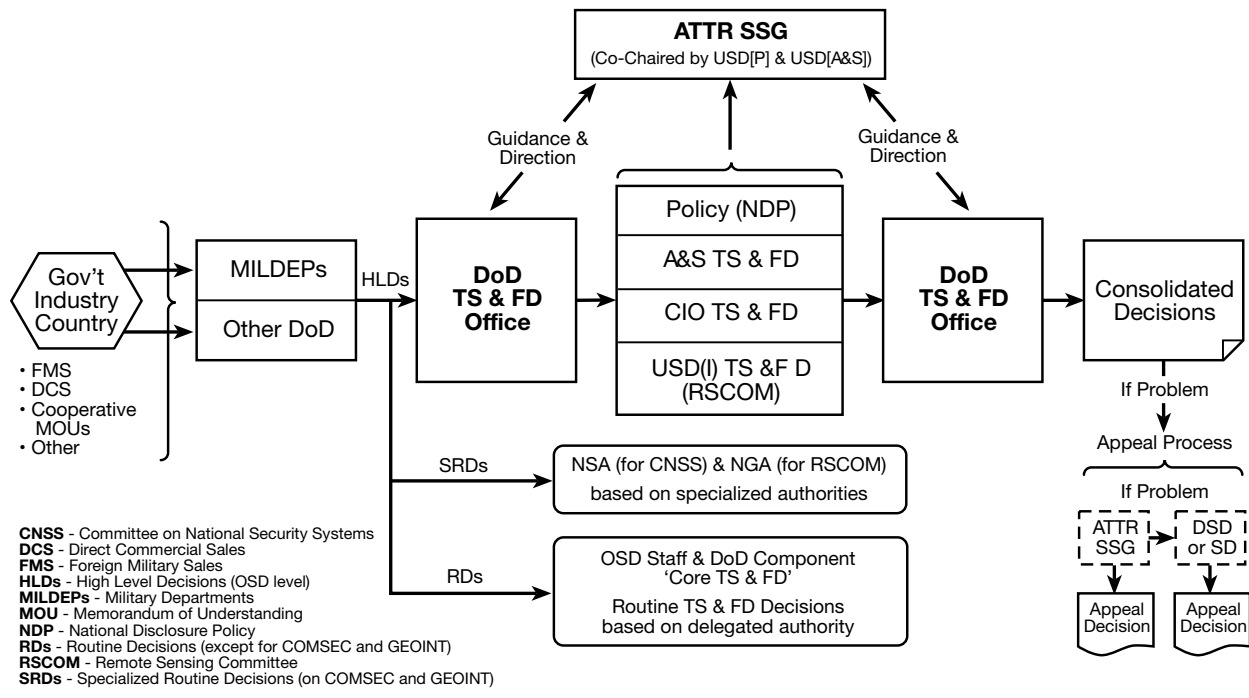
ATTR SSG
(Co-Chaired by USD[P] & USD[A&S])

Guidance & Direction

Guidance & Direction

Gov't Industry Country

• FMS
• DCS
• Cooperative MOUs
• Other

MILDEPs

Other DoD

HLDs

DoD TS & FD Office

Policy (NDP)

A&S TS & FD

CIO TS & FD

USD(I) TS &F D (RSCOM)

DoD TS & FD Office

Consolidated Decisions

If Problem

Appeal Process

If Problem

ATTR SSG

DSD or SD

Appeal Decision

Appeal Decision

SRDs

NSA (for CNSS) & NGA (for RSCOM) based on specialized authorities

RDs

OSD Staff & DoD Component 'Core TS & FD'

Routine TS & FD Decisions based on delegated authority

CNSS - Committee on National Security Systems
DCS - Direct Commercial Sales
FMS - Foreign Military Sales
HLDs - High Level Decisions (OSD level)
MILDEPs - Military Departments
MOU - Memorandum of Understanding
NDP - National Disclosure Policy
RDs - Routine Decisions (except for COMSEC and GEOINT)
RSCOM - Remote Sensing Committee
SRDs - Specialized Routine Decisions (on COMSEC and GEOINT)